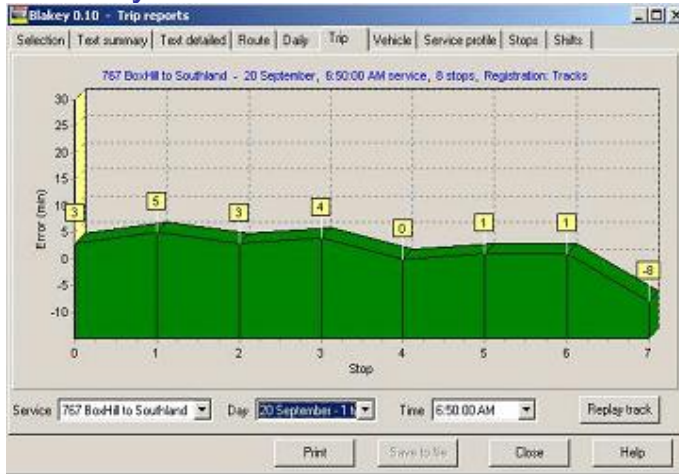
Blakey 0.10 - Trip reports

Selection | Text summary | Text detailed | Route | Daily | Trip | Vehicle | Service profile | Stops | Shifts

767 BoxHill to Southland - 20 September, 6:50:00 AM service, 8 stops, Registration: Tracks

30
25
20
15
10
5
0
-5
-10

Error (min)

3
5
3
4
0
1
1
-8

0 1 2 3 4 5 6 7

Stop

Service 767 BoxHill to Southland

Day 20 September - 1 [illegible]

Time 6:50:00 AM

Replay track

Print

Save to file

Close

Help